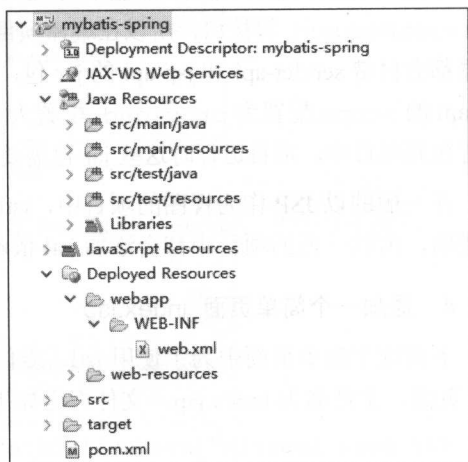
mybatis-spring
Deployment Descriptor: mybatis-spring
JAX-WS Web Services
Java Resources
src/main/java
src/main/resources
src/test/java
src/test/resources
Libraries
JavaScript Resources
Deployed Resources
webapp
WEB-INF
web.xml
web-resources
src
target
pom.xml